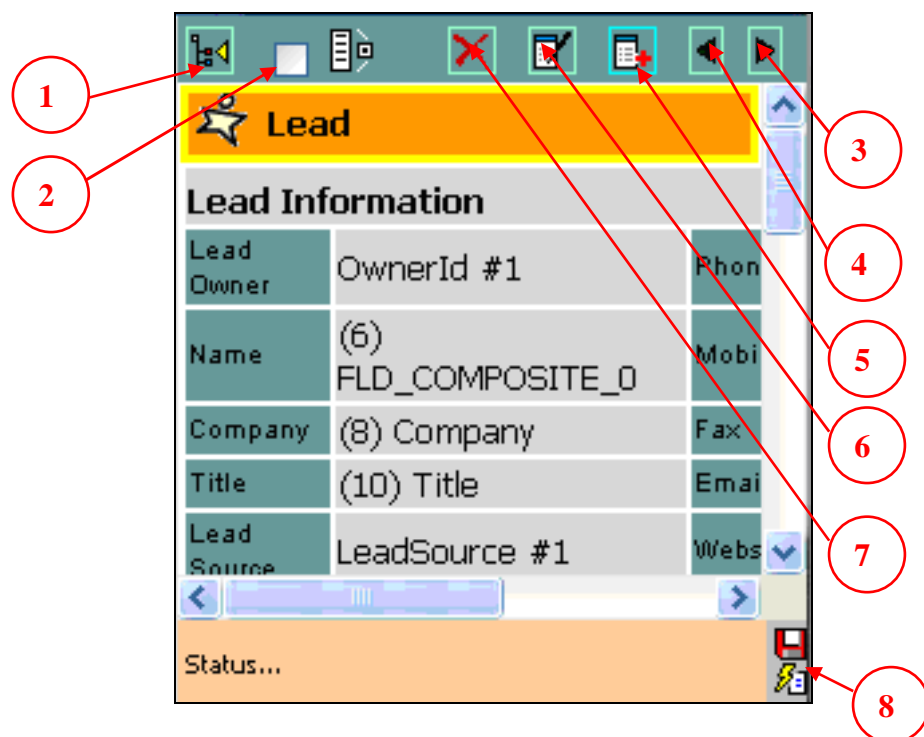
1
2
3
4
5
6
7
8

Lead

Lead Information

| Lead Owner | OwnerId #1 | Phon |
|---|---|---|
| Name | (6) FLD_COMPOSITE_0 | Mobi |
| Company | (8) Company | Fax |
| Title | (10) Title | Emai |
| Lead Source | LeadSource #1 | Webs |

Status...